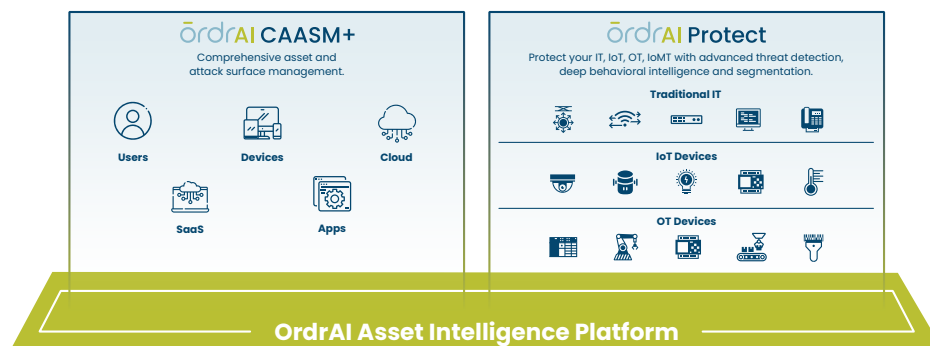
ōrdrAI CAASM+

Comprehensive asset and attack surface management.

Users

Devices

Cloud

SaaS

Apps

ōrdrAI Protect

Protect your IT, IoT, OT, IoMT with advanced threat detection, deep behavioral intelligence and segmentation.

Traditional IT

IoT Devices

OT Devices

OrdrAI Asset Intelligence Platform